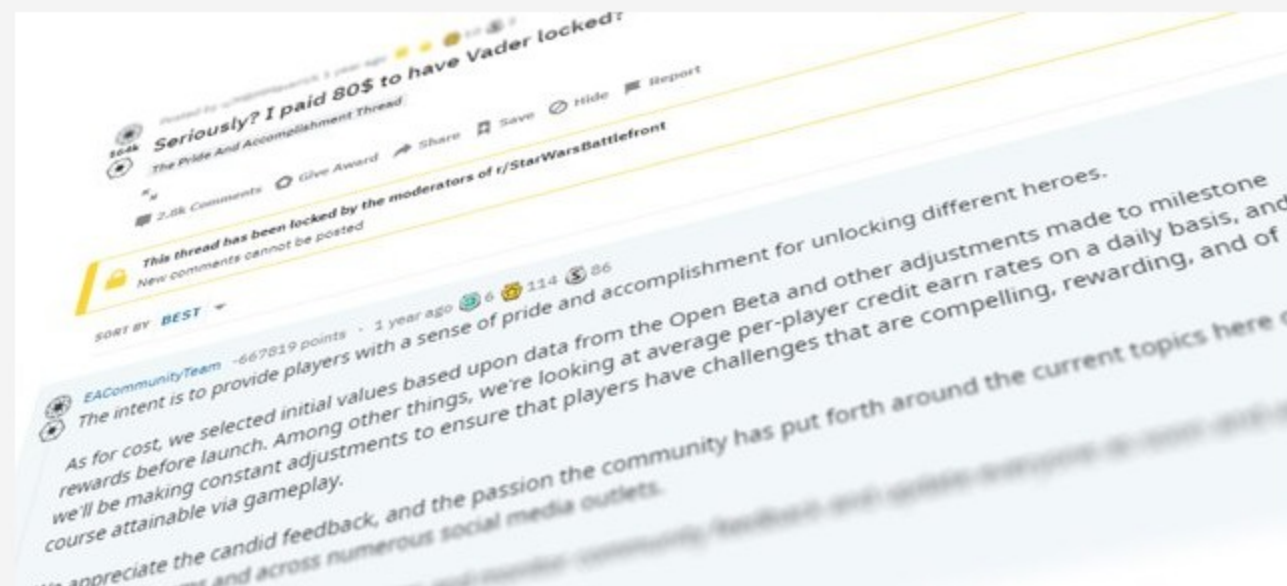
Posted by u/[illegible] 1 year ago

164k

Seriously? I paid 80$ to have Vader locked?

The Pride And Accomplishment Thread

2.8k Comments Give Award Share Save Hide Report

This thread has been locked by the moderators of r/StarWarsBattlefront
New comments cannot be posted

SORT BY BEST

EACommunityTeam -667819 points · 1 year ago 6 114 86

The intent is to provide players with a sense of pride and accomplishment for unlocking different heroes.

As for cost, we selected initial values based upon data from the Open Beta and other adjustments made to milestone rewards before launch. Among other things, we're looking at average per-player credit earn rates on a daily basis, and we'll be making constant adjustments to ensure that players have challenges that are compelling, rewarding, and of course attainable via gameplay.

We appreciate the candid feedback, and the passion the community has put forth around the current topics here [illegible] and across numerous social media outlets. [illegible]